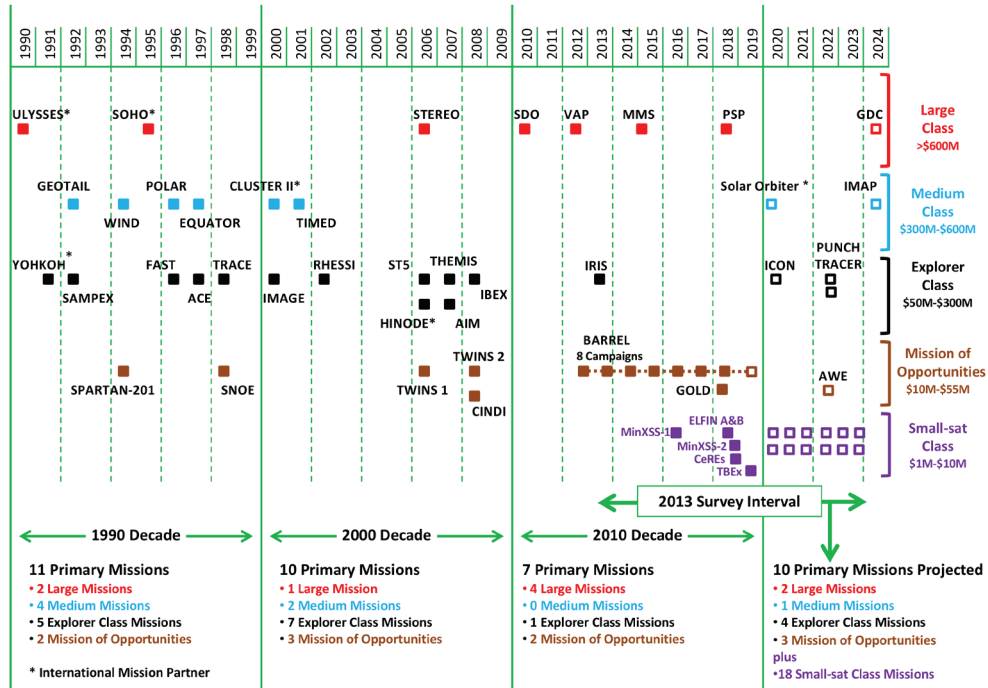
1990 1991 1992 1993 1994 1995 1996 1997 1998 1999 2000 2001 2002 2003 2004 2005 2006 2007 2008 2009 2010 2011 2012 2013 2014 2015 2016 2017 2018 2019 2020 2021 2022 2023 2024

ULYSSES* SOHO* STEREO SDO VAP MMS PSP GDC

Large Class >$600M

GEOTAIL WIND POLAR EQUATOR CLUSTER II* TIMED Solar Orbiter * IMAP

Medium Class $300M-$600M

YOHKOH * SAMPEX FAST ACE TRACE IMAGE RHESSI ST5 THEMIS IBEX HINODE* AIM IRIS ICON PUNCH TRACER

Explorer Class $50M-$300M

SPARTAN-201 SNOE TWINS 1 TWINS 2 CINDI BARREL 8 Campaigns GOLD AWE

Mission of Opportunities $10M-$55M

MinXSS-1 ELFIN A&B MinXSS-2 CeREs TBEx

Small-sat Class $1M-$10M

2013 Survey Interval

1990 Decade

2000 Decade

2010 Decade

11 Primary Missions
• 2 Large Missions
• 4 Medium Missions
• 5 Explorer Class Missions
• 2 Mission of Opportunities

* International Mission Partner

10 Primary Missions
• 1 Large Mission
• 2 Medium Missions
• 7 Explorer Class Missions
• 3 Mission of Opportunities

7 Primary Missions
• 4 Large Missions
• 0 Medium Missions
• 1 Explorer Class Missions
• 2 Mission of Opportunities

10 Primary Missions Projected
• 2 Large Missions
• 1 Medium Missions
• 4 Explorer Class Missions
• 3 Mission of Opportunities
plus
•18 Small-sat Class Missions